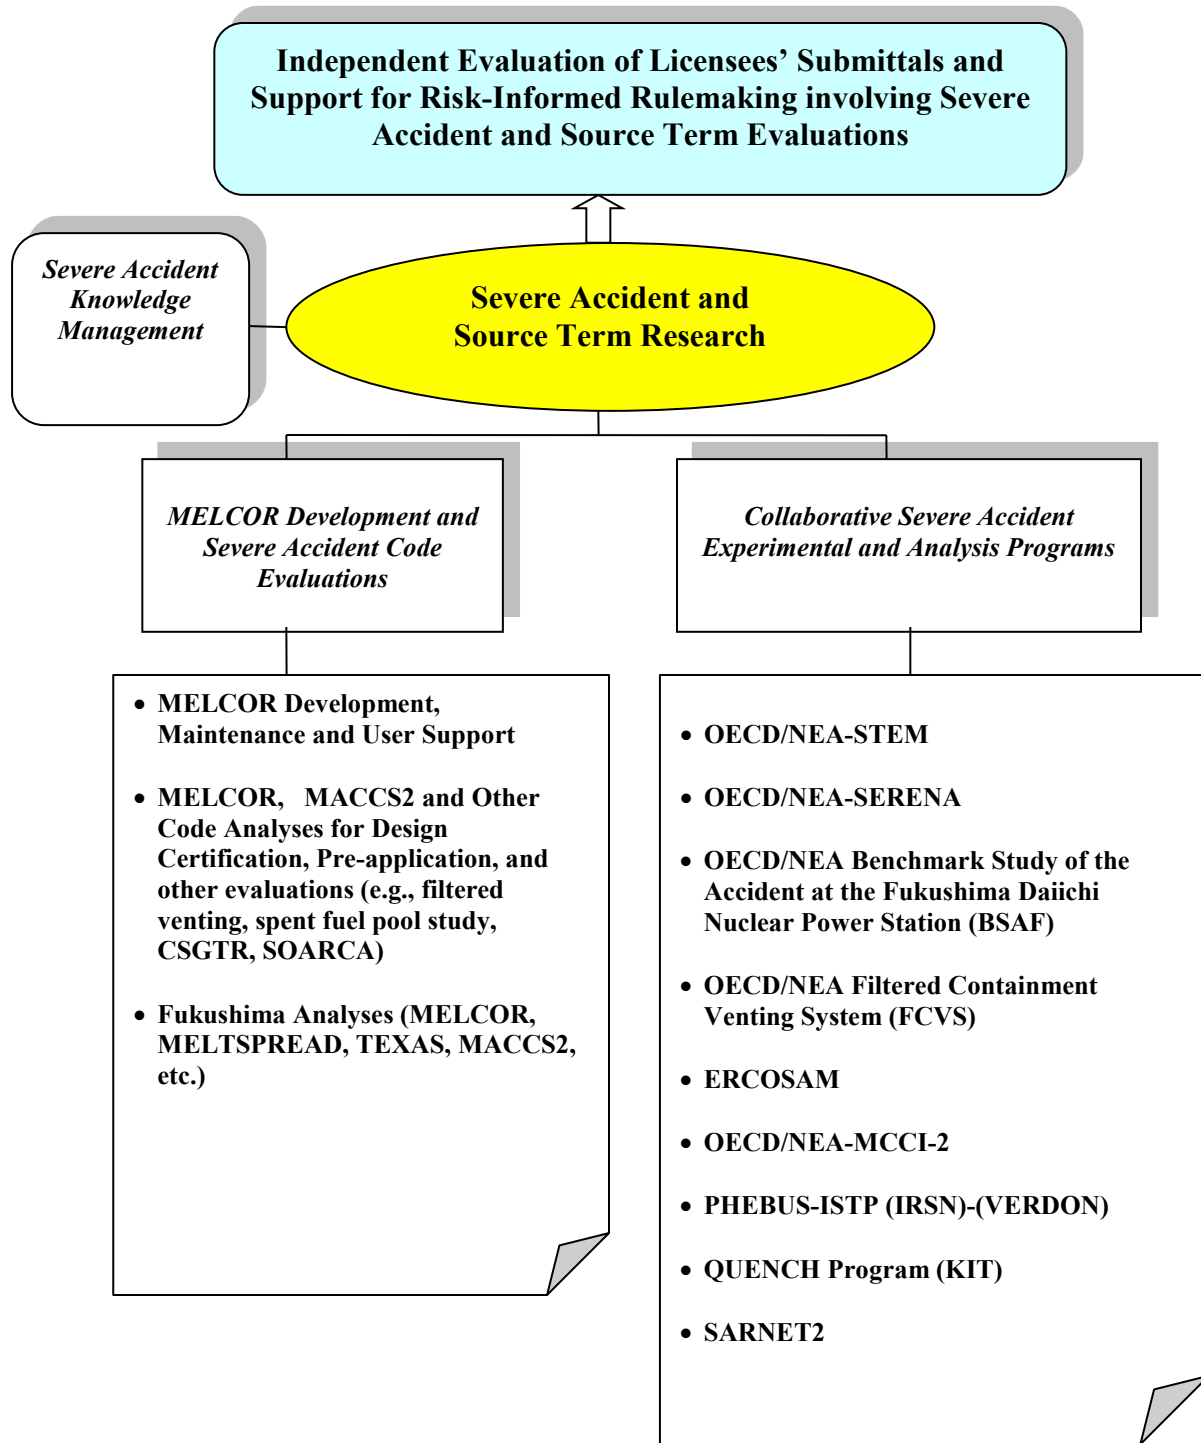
Independent Evaluation of Licensees' Submittals and Support for Risk-Informed Rulemaking involving Severe Accident and Source Term Evaluations

Severe Accident Knowledge Management

Severe Accident and Source Term Research

MELCOR Development and Severe Accident Code Evaluations

Collaborative Severe Accident Experimental and Analysis Programs

- MELCOR Development, Maintenance and User Support
- MELCOR, MACCS2 and Other Code Analyses for Design Certification, Pre-application, and other evaluations (e.g., filtered venting, spent fuel pool study, CSGTR, SOARCA)
- Fukushima Analyses (MELCOR, MELTSPREAD, TEXAS, MACCS2, etc.)

- OECD/NEA-STEM
- OECD/NEA-SERENA
- OECD/NEA Benchmark Study of the Accident at the Fukushima Daiichi Nuclear Power Station (BSAF)
- OECD/NEA Filtered Containment Venting System (FCVS)
- ERCOSAM
- OECD/NEA-MCCI-2
- PHEBUS-ISTP (IRSN)-(VERDON)
- QUENCH Program (KIT)
- SARNET2